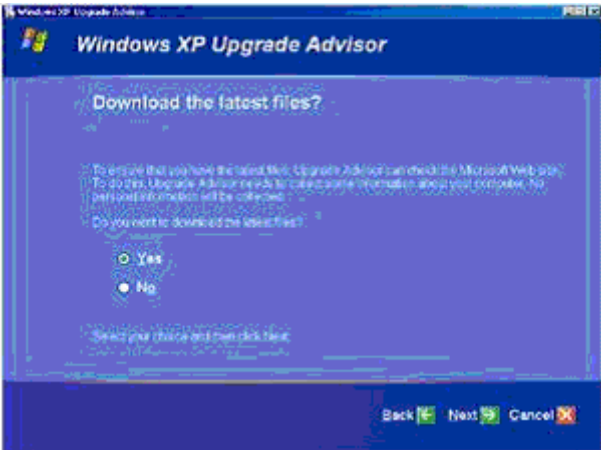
Windows XP Upgrade Advisor

Windows XP Upgrade Advisor

Download the latest files?

To ensure that you have the latest files, Upgrade Advisor can check the Microsoft Web site. To do this, Upgrade Advisor needs to collect some information about your computer. No personal information will be collected.

Do you want to download the latest files?

Yes

No

Select your choice and then click Next.

Back Next Cancel